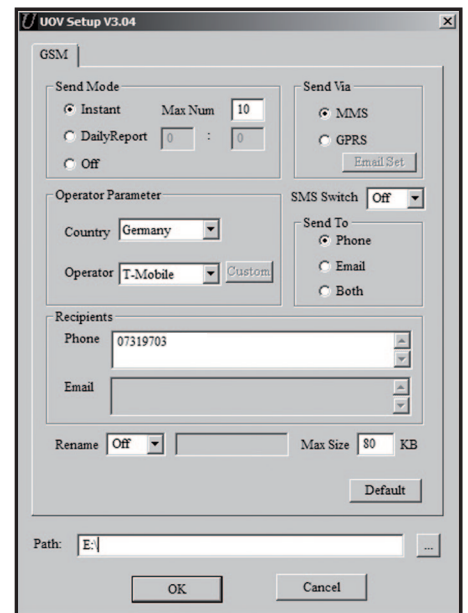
UOV Setup V3.04

GSM

Send Mode
Instant
Max Num 10
DailyReport 0 : 0
Off

Send Via
MMS
GPRS
Email Set

Operator Parameter
Country Germany
Operator T-Mobile
Custom

SMS Switch Off

Send To
Phone
Email
Both

Recipients
Phone 07319703
Email

Rename Off
Max Size 80 KB

Default

Path: E:\
...

OK
Cancel